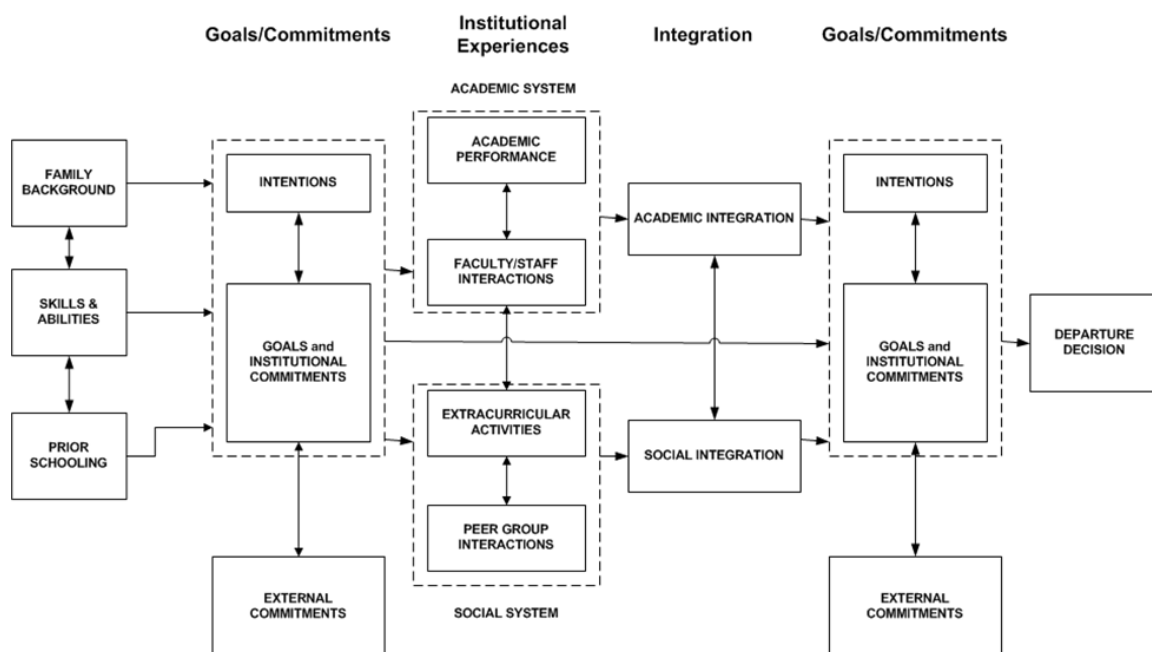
Goals/Commitments

Institutional Experiences

Integration

Goals/Commitments

ACADEMIC SYSTEM

FAMILY BACKGROUND

SKILLS & ABILITIES

PRIOR SCHOOLING

INTENTIONS

GOALS and INSTITUTIONAL COMMITMENTS

EXTERNAL COMMITMENTS

ACADEMIC PERFORMANCE

FACULTY/STAFF INTERACTIONS

EXTRACURRICULAR ACTIVITIES

PEER GROUP INTERACTIONS

SOCIAL SYSTEM

ACADEMIC INTEGRATION

SOCIAL INTEGRATION

INTENTIONS

GOALS and INSTITUTIONAL COMMITMENTS

EXTERNAL COMMITMENTS

DEPARTURE DECISION